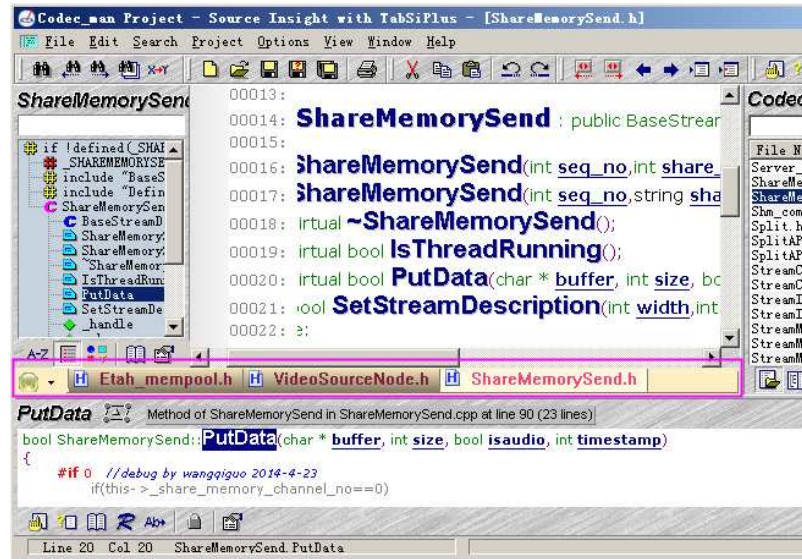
Codec_man Project - Source Insight with TabSiPlus - [ShareMemorySend.h]
File Edit Search Project Options View Window Help

ShareMemorySend
if !defined(_SHAR
_SHAREMEMORYSE
include "BaseS
include "Defin
ShareMemorySen
BaseStreamD
ShareMemory
ShareMemory
~ShareMemor
IsThreadRun
PutData
SetStreamDe
_handle
A-Z

00013:
00014: ShareMemorySend : public BaseStrear
00015:
00016: ShareMemorySend(int seq_no,int share_
00017: ShareMemorySend(int seq_no,string sha
00018: irtual ~ShareMemorySend();
00019: irtual bool IsThreadRunning();
00020: irtual bool PutData(char * buffer, int size, bc
00021: ool SetStreamDescription(int width,int
00022: ):

Codec
File N
Server_
ShareMe
ShareMe
Shm_com
Split.h
SplitAP
SplitAP
StreamC
StreamC
StreamI
StreamI
StreamM
StreamM
StreamM

Etah_mempool.h VideoSourceNode.h ShareMemorySend.h

PutData Method of ShareMemorySend in ShareMemorySend.cpp at line 90 (23 lines)
bool ShareMemorySend::PutData(char * buffer, int size, bool isaudio, int timestamp)
{
#if 0 //debug by wangqiguo 2014-4-23
if(this->_share_memory_channel_no==0)

Line 20 Col 20 ShareMemorySend.PutData